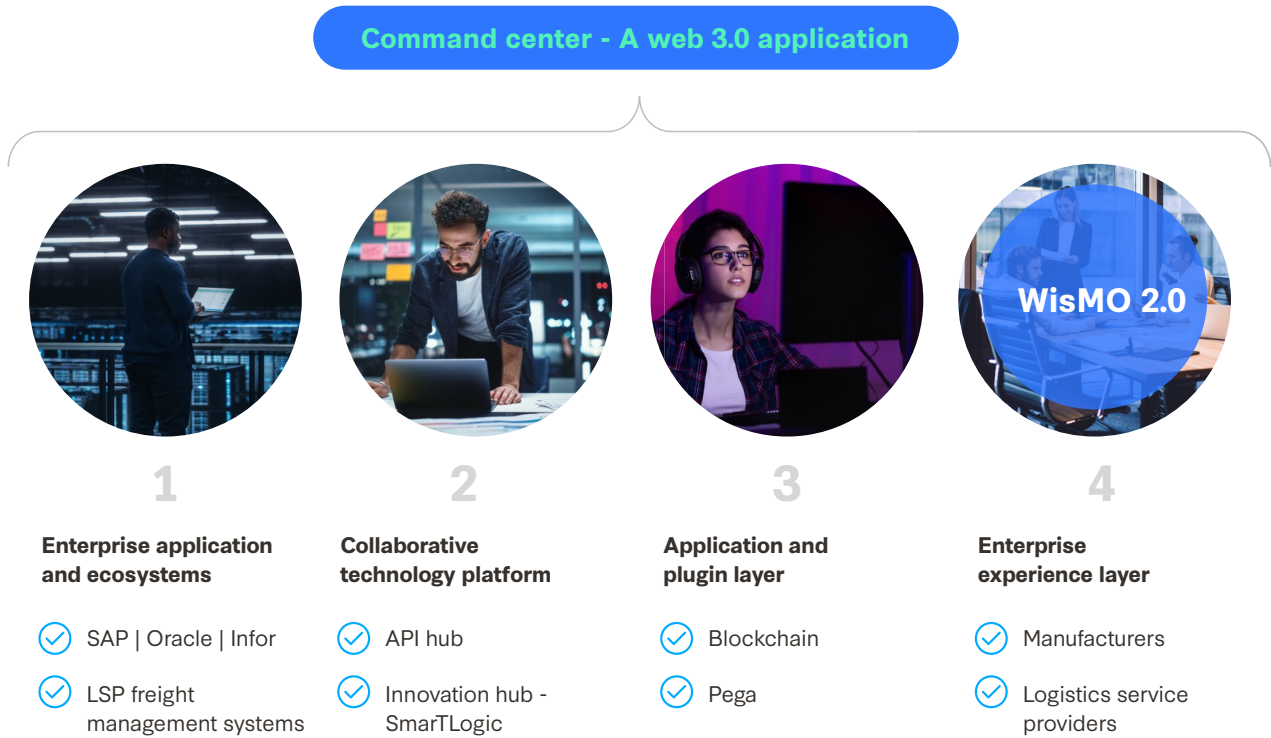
Command center - A web 3.0 application

WisMO 2.0

1

Enterprise application and ecosystems

SAP | Oracle | Infor

LSP freight management systems

2

Collaborative technology platform

API hub

Innovation hub - SmarTLogic

3

Application and plugin layer

Blockchain

Pega

4

Enterprise experience layer

Manufacturers

Logistics service providers